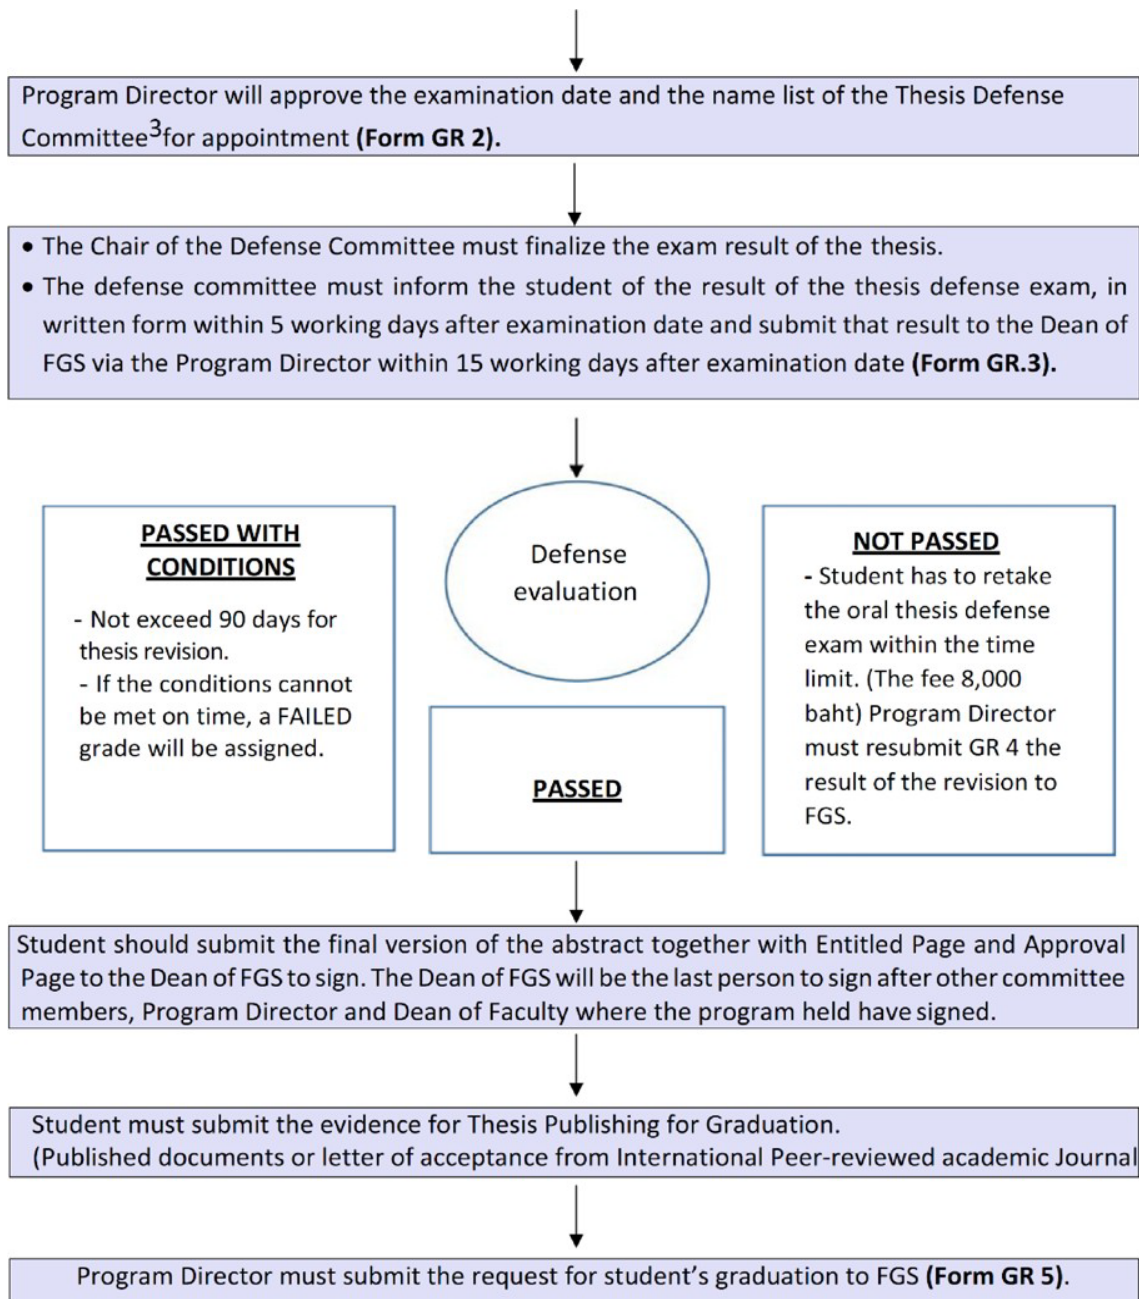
Program Director will approve the examination date and the name list of the Thesis Defense Committee$^3$for appointment **(Form GR 2).**

• The Chair of the Defense Committee must finalize the exam result of the thesis.
• The defense committee must inform the student of the result of the thesis defense exam, in written form within 5 working days after examination date and submit that result to the Dean of FGS via the Program Director within 15 working days after examination date **(Form GR.3).**

PASSED WITH CONDITIONS
- Not exceed 90 days for thesis revision.
- If the conditions cannot be met on time, a FAILED grade will be assigned.

Defense evaluation

PASSED

NOT PASSED
- Student has to retake the oral thesis defense exam within the time limit. (The fee 8,000 baht) Program Director must resubmit GR 4 the result of the revision to FGS.

Student should submit the final version of the abstract together with Entitled Page and Approval Page to the Dean of FGS to sign. The Dean of FGS will be the last person to sign after other committee members, Program Director and Dean of Faculty where the program held have signed.

Student must submit the evidence for Thesis Publishing for Graduation.
(Published documents or letter of acceptance from International Peer-reviewed academic Journal

Program Director must submit the request for student's graduation to FGS **(Form GR 5).**